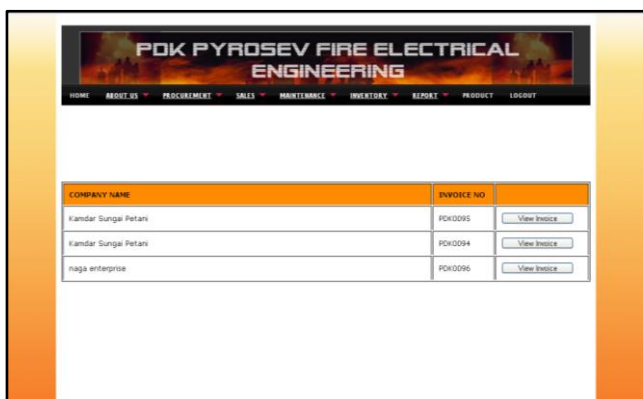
PDK PYROSEV FIRE ELECTRICAL ENGINEERING

HOME ABOUT US PROCUREMENT SALES MAINTENANCE INVENTORY REPORT PRODUCT LOGOUT

| COMPANY NAME | INVOICE NO | |
|---|---|---|
| Kamdar Sungai Petani | PDK0095 | View Invoice |
| Kamdar Sungai Petani | PDK0094 | View Invoice |
| naga enterprise | PDK0096 | View Invoice |